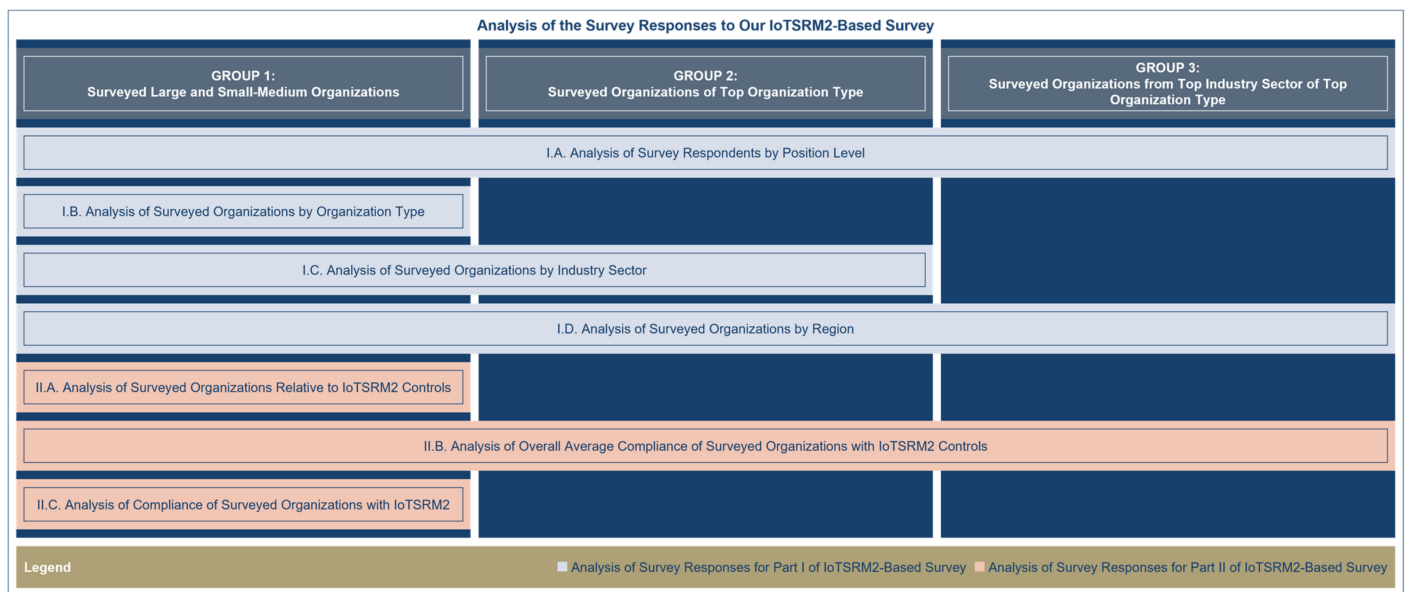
Analysis of the Survey Responses to Our IoTSRM2-Based Survey

GROUP 1:
Surveyed Large and Small-Medium Organizations

GROUP 2:
Surveyed Organizations of Top Organization Type

GROUP 3:
Surveyed Organizations from Top Industry Sector of Top Organization Type

I.A. Analysis of Survey Respondents by Position Level

I.B. Analysis of Surveyed Organizations by Organization Type

I.C. Analysis of Surveyed Organizations by Industry Sector

I.D. Analysis of Surveyed Organizations by Region

II.A. Analysis of Surveyed Organizations Relative to IoTSRM2 Controls

II.B. Analysis of Overall Average Compliance of Surveyed Organizations with IoTSRM2 Controls

II.C. Analysis of Compliance of Surveyed Organizations with IoTSRM2

Legend

Analysis of Survey Responses for Part I of IoTSRM2-Based Survey

Analysis of Survey Responses for Part II of IoTSRM2-Based Survey